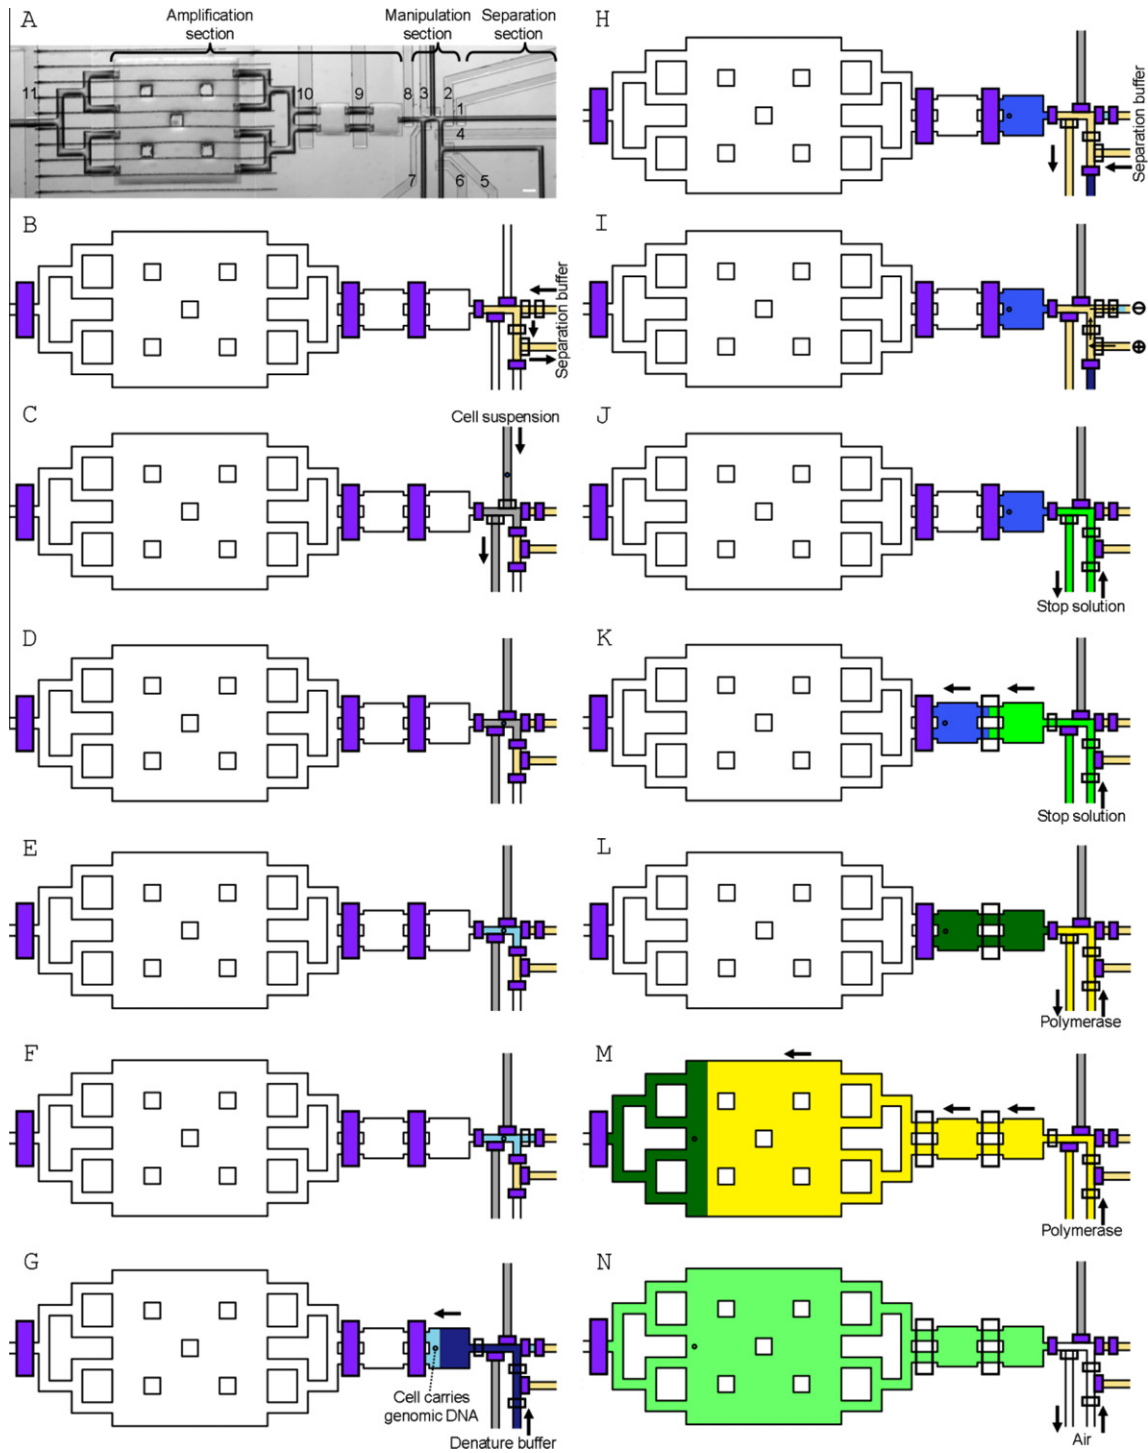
A

Amplification section

Manipulation section

Separation section

11 10 9 8 3 2 1 4 7 6 5

B

Separation buffer

C

Cell suspension

D

E

F

G

Cell carries genomic DNA

Denature buffer

H

Separation buffer

I

⊖

⊕

J

Stop solution

K

Stop solution

L

Polymerase

M

Polymerase

N

Air